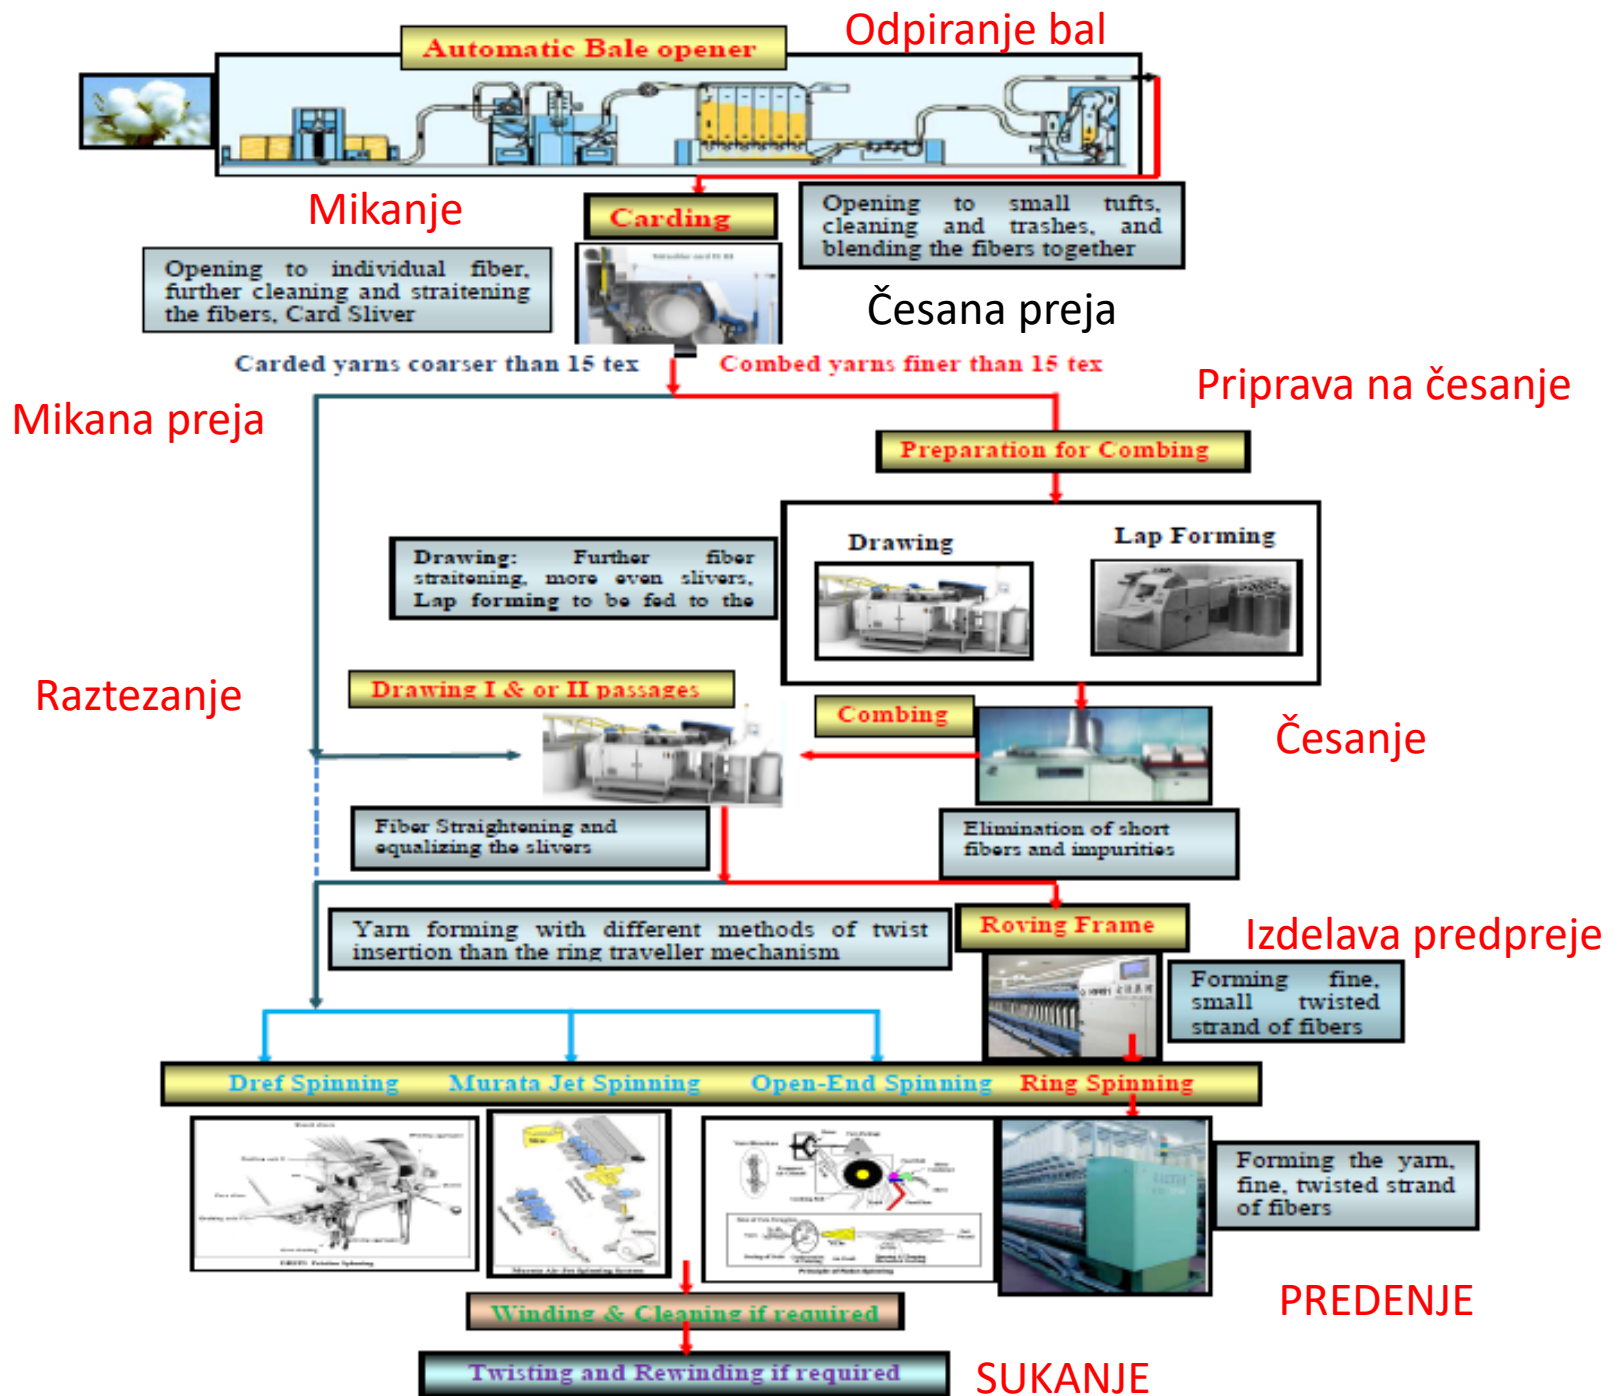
Automatic Bale opener

Odpiranje bal

Mikanje

Carding

Opening to small tufts, cleaning and trashes, and blending the fibers together

Opening to individual fiber, further cleaning and straitening the fibers, Card Sliver

Česana preja

Carded yarns coarser than 15 tex

Combed yarns finer than 15 tex

Priprava na česanje

Mikana preja

Preparation for Combing

Drawing

Lap Forming

Drawing: Further fiber straitening, more even slivers, Lap forming to be fed to the

Raztezanje

Drawing I & or II passages

Combing

Česanje

Fiber Straightening and equalizing the slivers

Elimination of short fibers and impurities

Yarn forming with different methods of twist insertion than the ring traveller mechanism

Roving Frame

Izdelava predpreje

Forming fine, small twisted strand of fibers

Dref Spinning

Murata Jet Spinning

Open-End Spinning

Ring Spinning

Forming the yarn, fine, twisted strand of fibers

PREDENJE

Winding & Cleaning if required

Twisting and Rewinding if required

SUKANJE